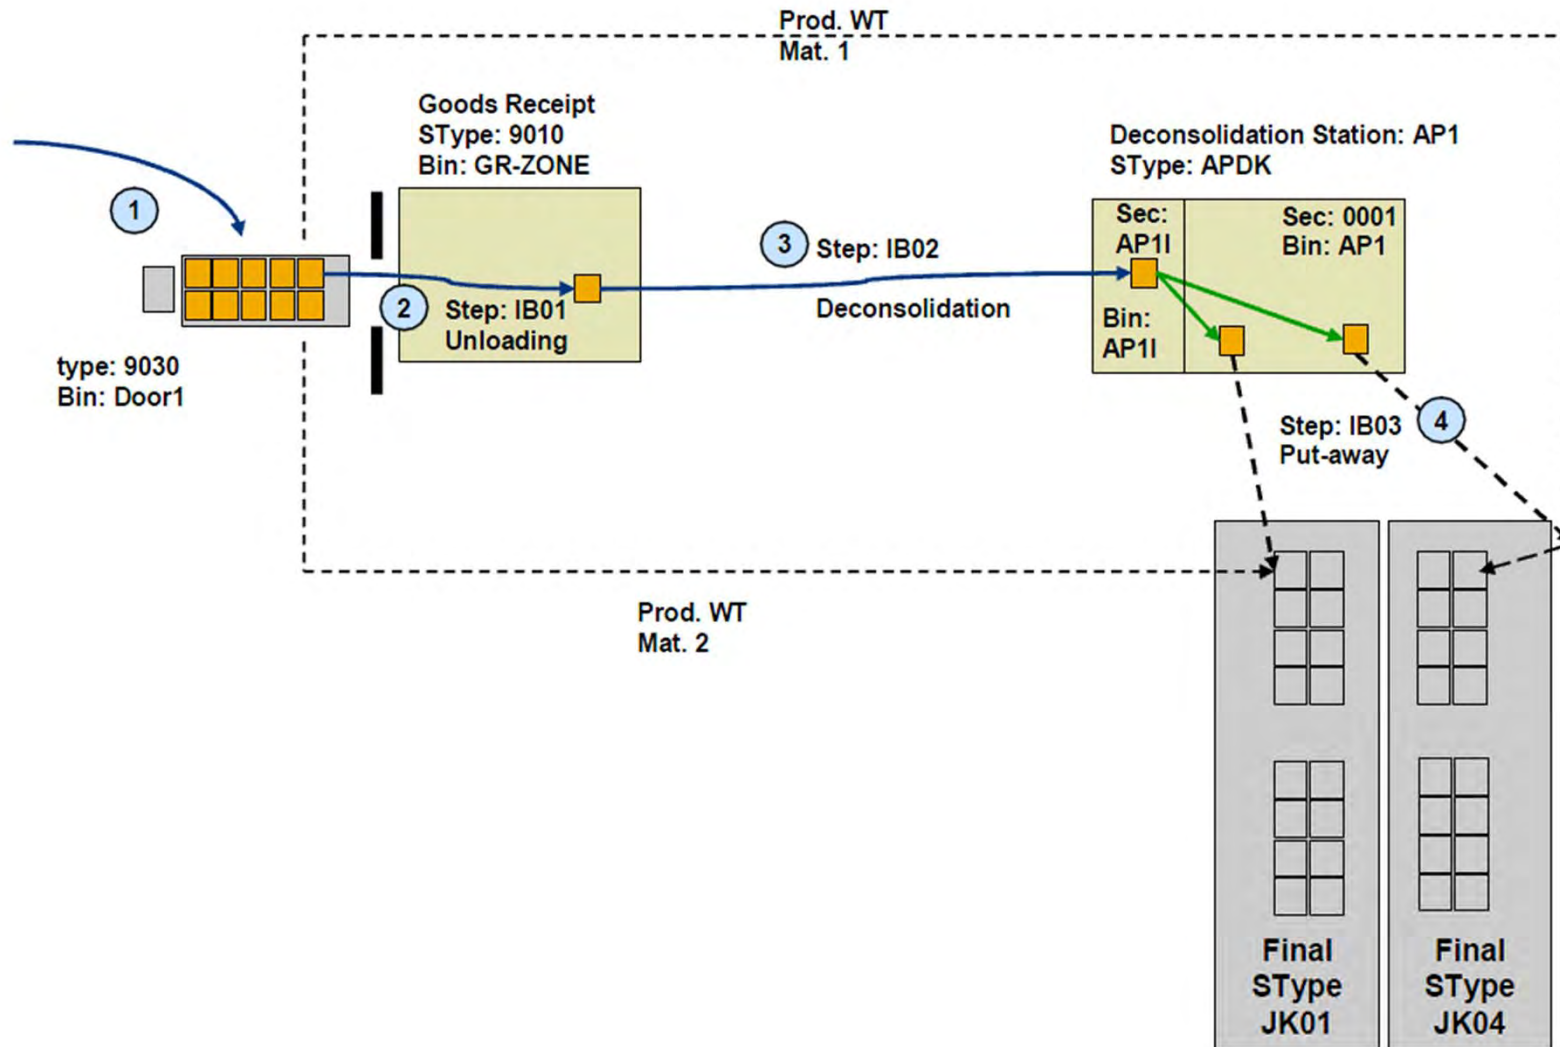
Prod. WT
Mat. 1

Goods Receipt
SType: 9010
Bin: GR-ZONE

Deconsolidation Station: AP1
SType: APDK

1

type: 9030
Bin: Door1

2

Step: IB01
Unloading

3

Step: IB02

Deconsolidation

Sec:
AP1I

Bin:
AP1I

Sec: 0001
Bin: AP1

4

Step: IB03
Put-away

Prod. WT
Mat. 2

Final
SType
JK01

Final
SType
JK04